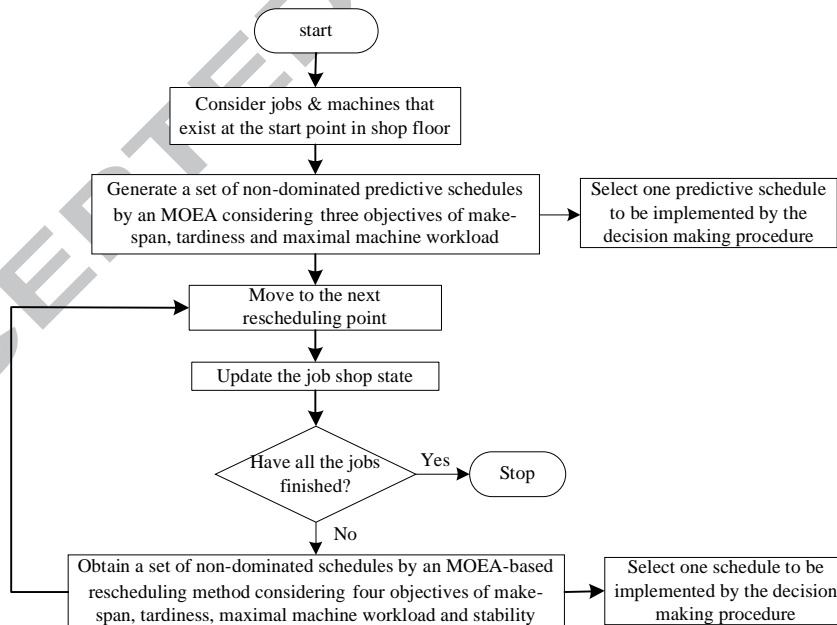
start

Consider jobs & machines that exist at the start point in shop floor

Generate a set of non-dominated predictive schedules by an MOEA considering three objectives of make-span, tardiness and maximal machine workload

Select one predictive schedule to be implemented by the decision making procedure

Move to the next rescheduling point

Update the job shop state

Have all the jobs finished?

Yes

Stop

No

Obtain a set of non-dominated schedules by an MOEA-based rescheduling method considering four objectives of make-span, tardiness, maximal machine workload and stability

Select one schedule to be implemented by the decision making procedure